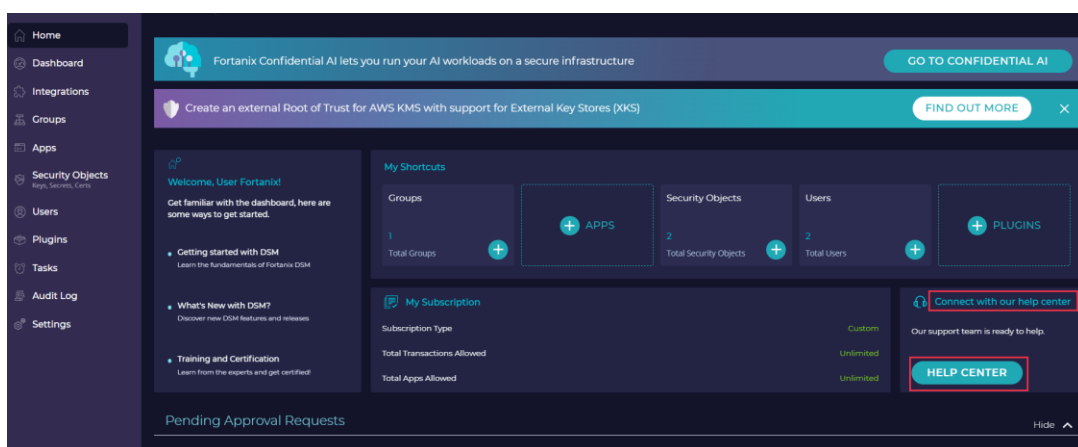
Home
Dashboard
Integrations
Groups
Apps
Security Objects
Keys, Secrets, Certs
Users
Plugins
Tasks
Audit Log
Settings

Fortanix Confidential AI lets you run your AI workloads on a secure infrastructure
GO TO CONFIDENTIAL AI

Create an external Root of Trust for AWS KMS with support for External Key Stores (XKS)
FIND OUT MORE
×

Welcome, User Fortanix!
Get familiar with the dashboard, here are some ways to get started.

Getting started with DSM
Learn the fundamentals of Fortanix DSM

What's New with DSM?
Discover new DSM features and releases

Training and Certification
Learn from the experts and get certified!

My Shortcuts
Groups
1
Total Groups
APPS
Security Objects
2
Total Security Objects
Users
2
Total Users
PLUGINS

My Subscription
| | |
|---|---|
| Subscription Type | Custom |
| Total Transactions Allowed | Unlimited |
| Total Apps Allowed | Unlimited |

Connect with our help center
Our support team is ready to help.
HELP CENTER

Pending Approval Requests
Hide